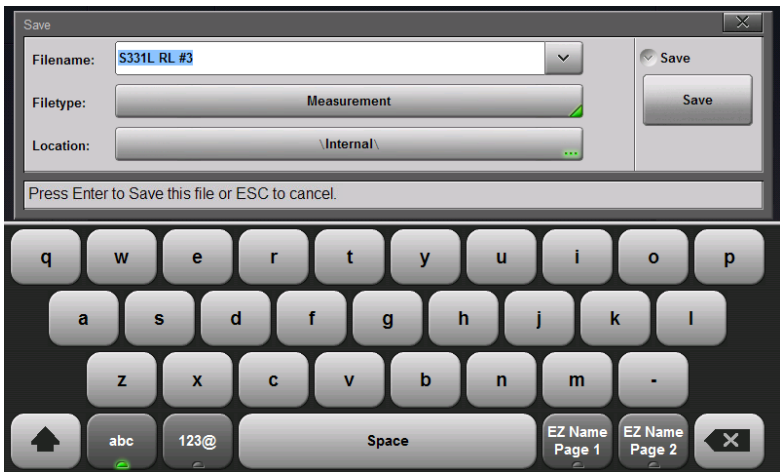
Save

Filename: S331L RL #3

Filetype: Measurement

Location: \Internal\

Save

Save

Press Enter to Save this file or ESC to cancel.

q w e r t y u i o p

a s d f g h j k l

z x c v b n m -

abc 123@ Space EZ Name Page 1 EZ Name Page 2